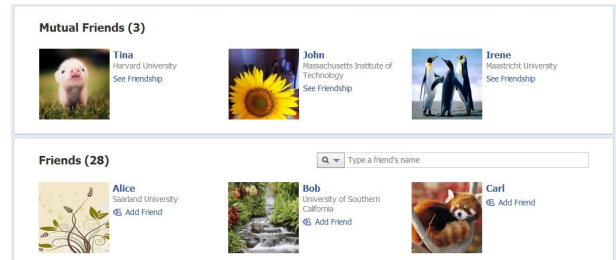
Mutual Friends (3)

Tina
Harvard University
See Friendship

John
Massachusetts Institute of Technology
See Friendship

Irene
Maastricht University
See Friendship

Friends (28)

Type a friend's name

Alice
Saarland University
Add Friend

Bob
University of Southern California
Add Friend

Carl
Add Friend